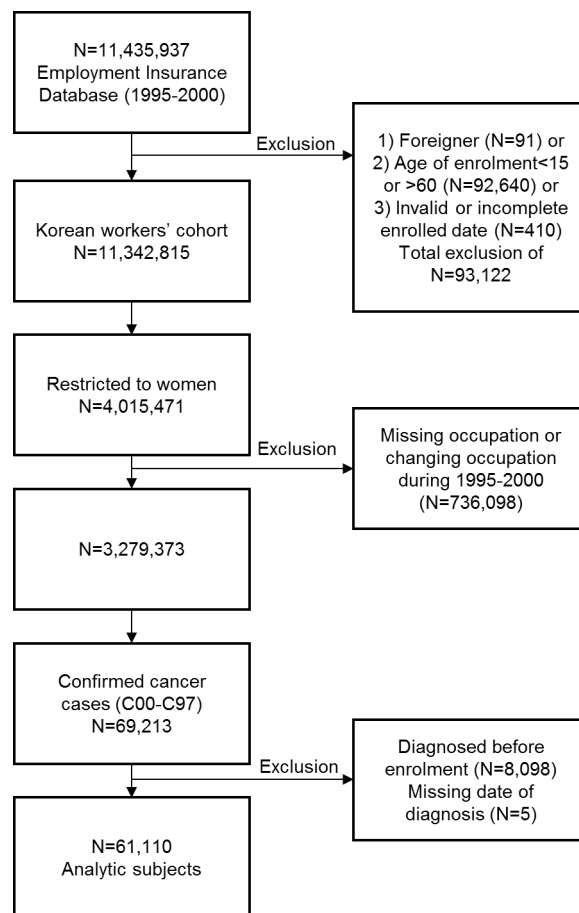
N=11,435,937
Employment Insurance Database (1995-2000)

Exclusion

1) Foreigner (N=91) or
2) Age of enrolment<15 or >60 (N=92,640) or
3) Invalid or incomplete enrolled date (N=410)
Total exclusion of N=93,122

Korean workers' cohort
N=11,342,815

Restricted to women
N=4,015,471

Exclusion

Missing occupation or changing occupation during 1995-2000 (N=736,098)

N=3,279,373

Confirmed cancer cases (C00-C97)
N=69,213

Exclusion

Diagnosed before enrolment (N=8,098)
Missing date of diagnosis (N=5)

N=61,110
Analytic subjects